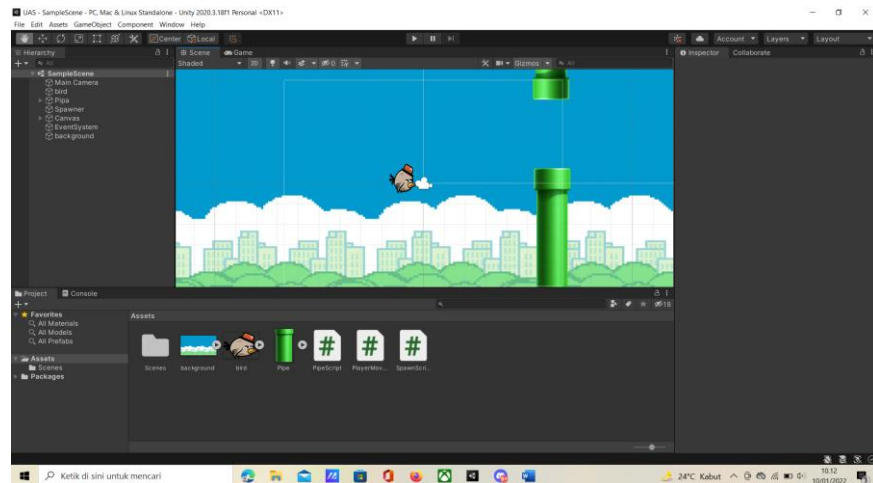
UAS - SampleScene - PC, Mac & Linux Standalone - Unity 2020.3.18f1 Personal <DX11>
File Edit Assets GameObject Component Window Help

Center Local

Account Layers Layout

Hierarchy
SampleScene
Main Camera
bird
Pipa
Spawner
Canvas
EventSystem
background

Scene Game
Shaded 2D
Gizmos

Inspector Collaborate

Project Console
Favorites
All Materials
All Models
All Prefabs
Assets
Scenes
Packages

Assets
Scenes background bird Pipe PipeScript PlayerMov... SpawnScri...

18

Ketik di sini untuk mencari
24°C Kabut
10.12
10/01/2022